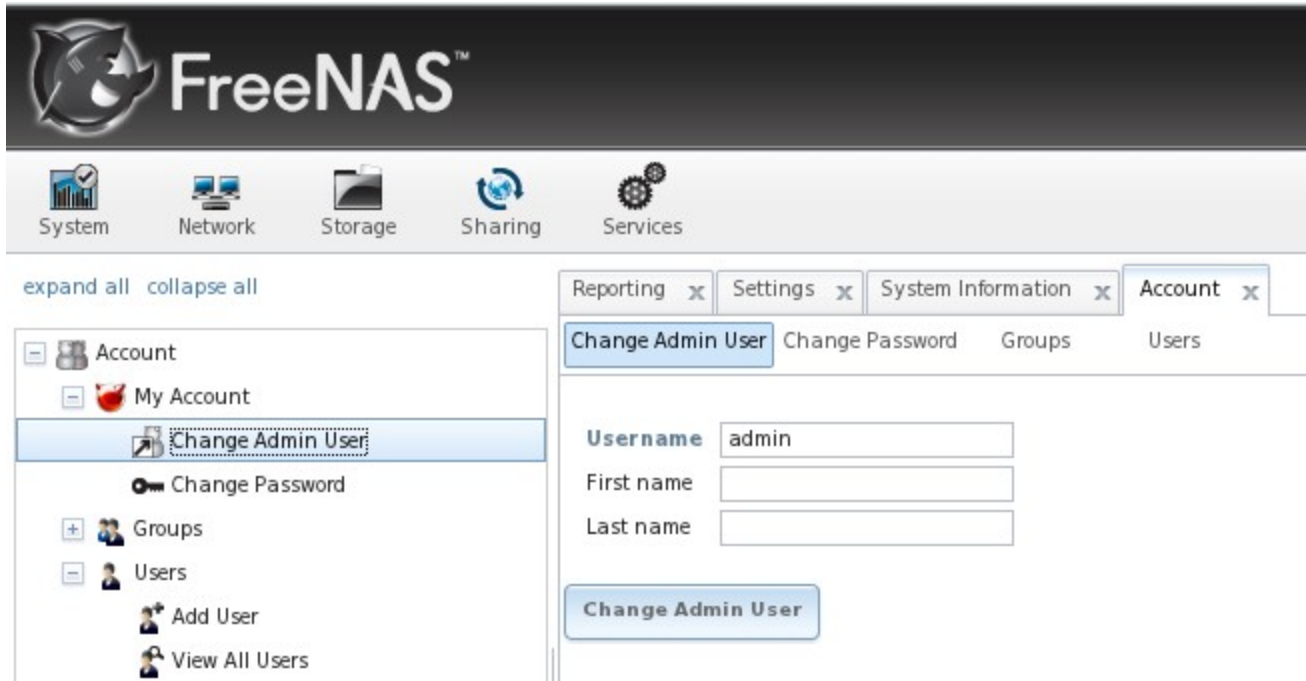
FreeNAS™

System Network Storage Sharing Services

expand all collapse all

Account
My Account
Change Admin User
Change Password
Groups
Users
Add User
View All Users

Reporting x Settings x System Information x Account x

Change Admin User Change Password Groups Users

Username admin
First name
Last name

Change Admin User